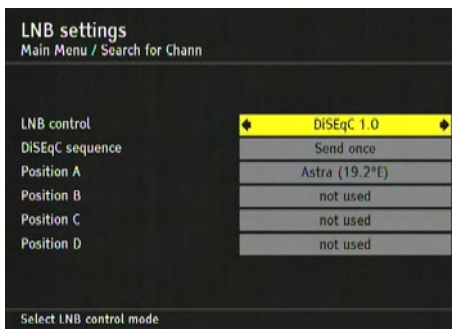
LNB settings
Main Menu / Search for Chann

| | |
|---|---|
| LNB control | DiSEqC 1.0 |
| DiSEqC sequence | Send once |
| Position A | Astra (19.2°E) |
| Position B | not used |
| Position C | not used |
| Position D | not used |

Select LNB control mode